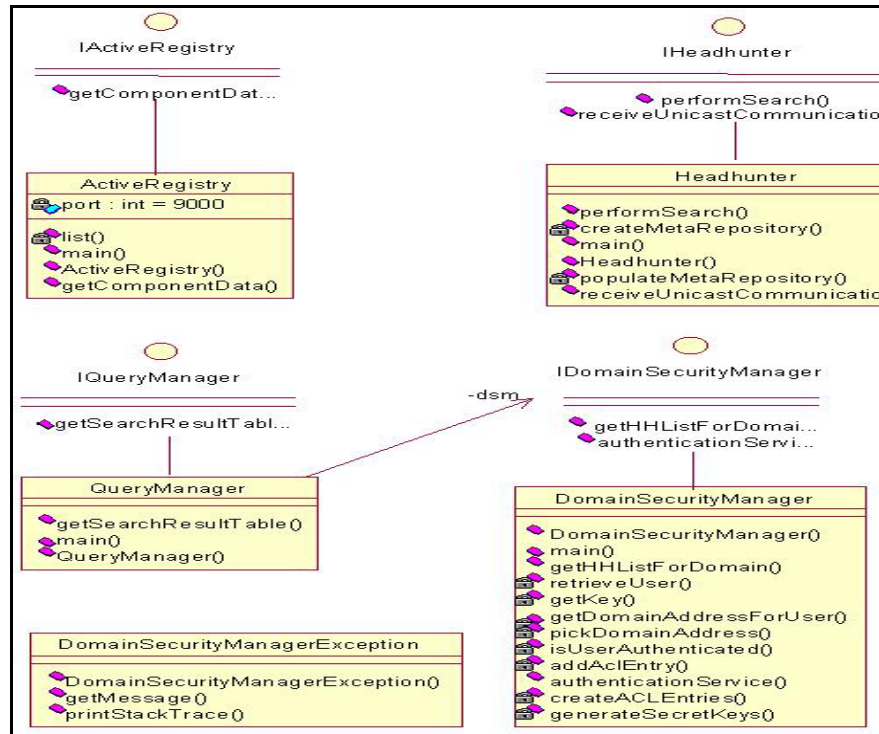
IActiveRegistry

getComponentDat...

ActiveRegistry

port : int = 9000

list()
main()
ActiveRegistry()
getComponentData()

IHeadhunter

performSearch()
receiveUnicastCommunicatio

Headhunter

performSearch()
createMetaRepository()
main()
Headhunter()
populateMetaRepository()
receiveUnicastCommunicatio

IQueryManager

getSearchResultTabl...

QueryManager

getSearchResultTable()
main()
QueryManager()

-dsm

IDomainSecurityManager

getHHListForDomai...
authenticationServi...

DomainSecurityManager

DomainSecurityManager()
main()
getHHListForDomain()
retrieveUser()
getKey()
getDomainAddressForUser()
pickDomainAddress()
isUserAuthenticated()
addAclEntry()
authenticationService()
createACLEntries()
generateSecretKeys()

DomainSecurityManagerException

DomainSecurityManagerException()
getMessage()
printStackTrace()